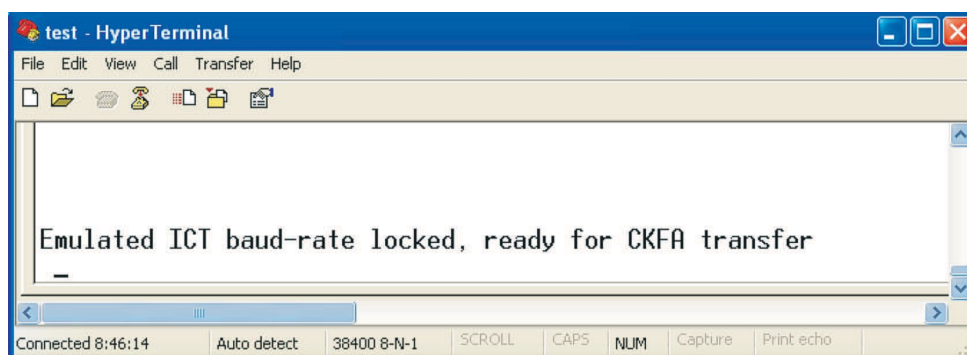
test - HyperTerminal

File Edit View Call Transfer Help

Emulated ICT baud-rate locked, ready for CKFA transfer

\_

Connected 8:46:14 | Auto detect | 38400 8-N-1 | SCROLL | CAPS | NUM | Capture | Print echo